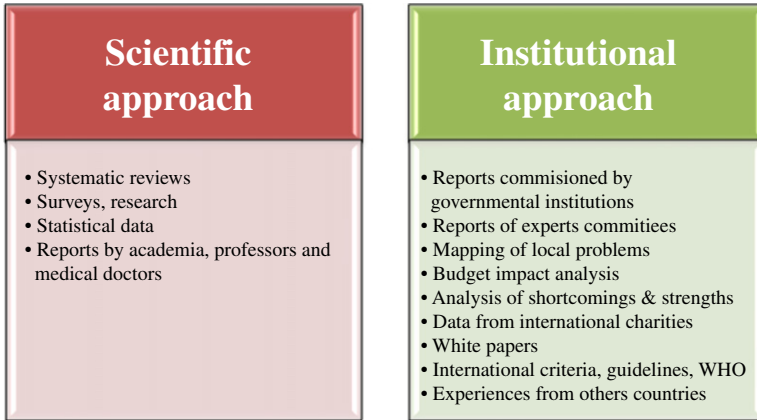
Scientific approach

• Systematic reviews
• Surveys, research
• Statistical data
• Reports by academia, professors and medical doctors

Institutional approach

• Reports commisioned by governmental institutions
• Reports of experts commitiees
• Mapping of local problems
• Budget impact analysis
• Analysis of shortcomings & strengths
• Data from international charities
• White papers
• International criteria, guidelines, WHO
• Experiences from others countries